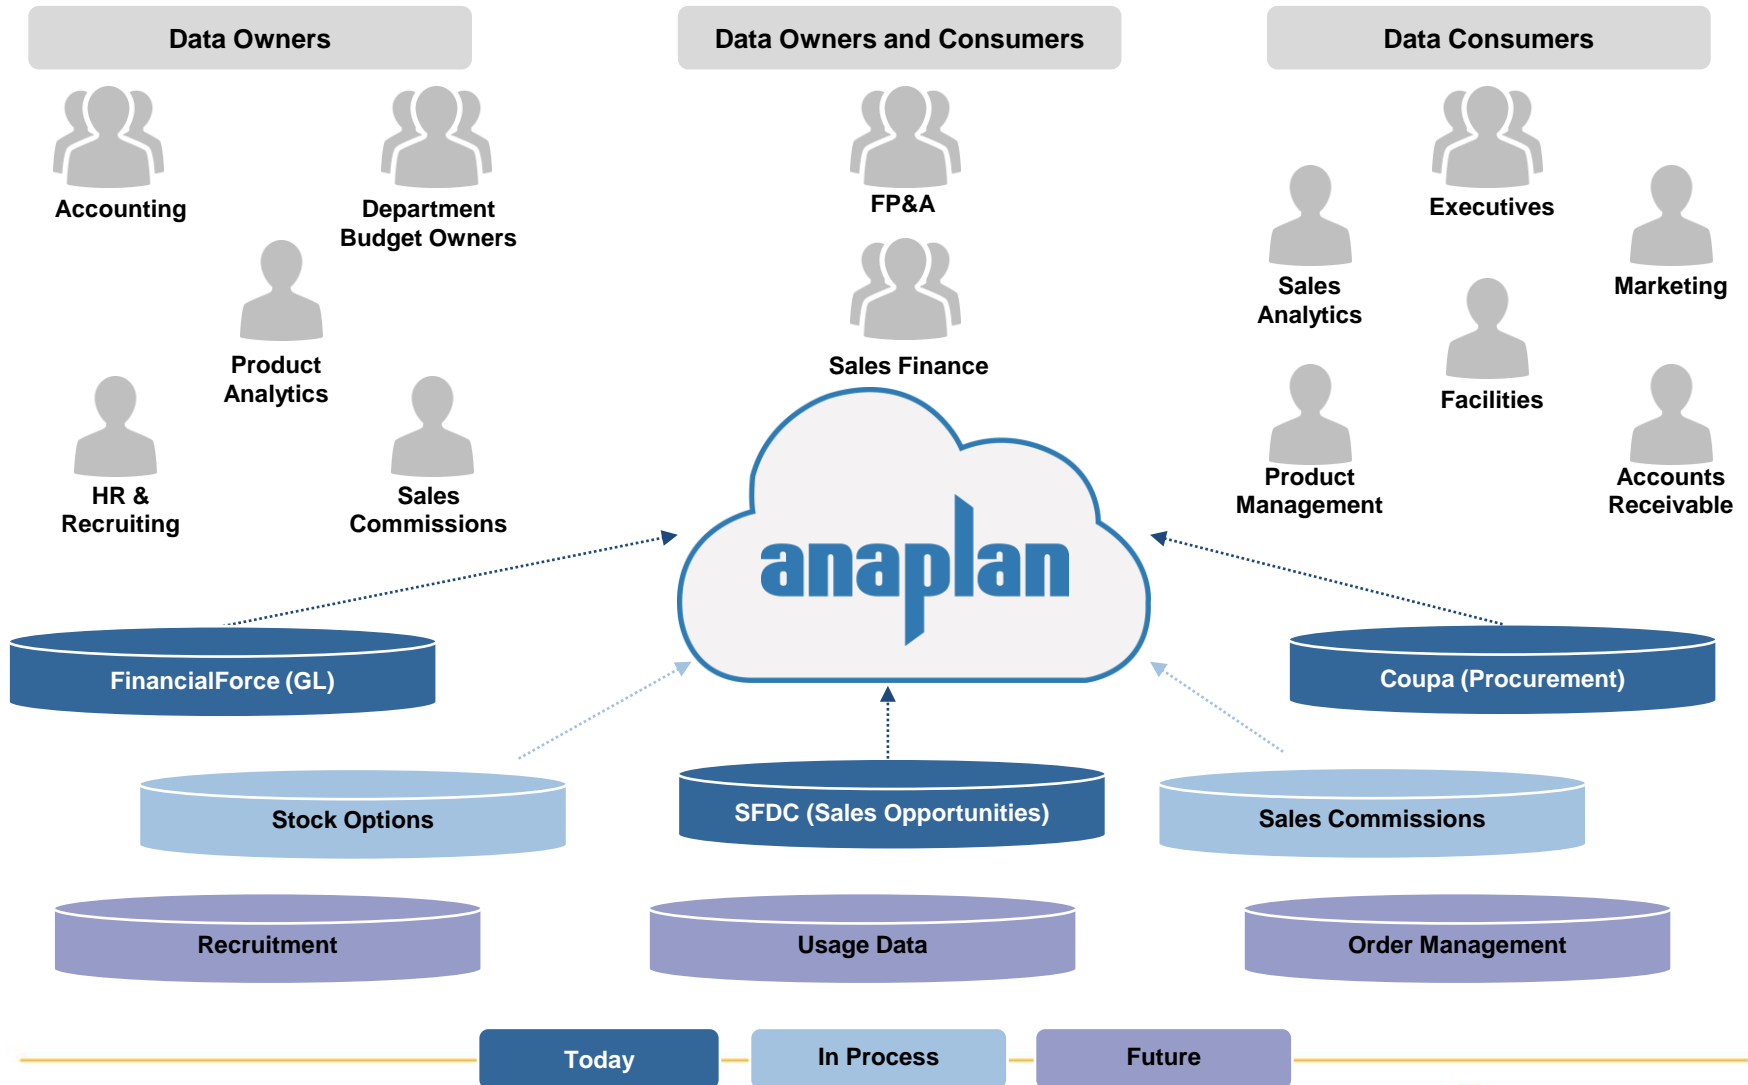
Data Owners

Accounting

Department Budget Owners

Product Analytics

HR & Recruiting

Sales Commissions

Data Owners and Consumers

FP&A

Sales Finance

Data Consumers

Executives

Sales Analytics

Marketing

Facilities

Product Management

Accounts Receivable

anaplan

FinancialForce (GL)

Coupa (Procurement)

Stock Options

SFDC (Sales Opportunities)

Sales Commissions

Recruitment

Usage Data

Order Management

Today

In Process

Future